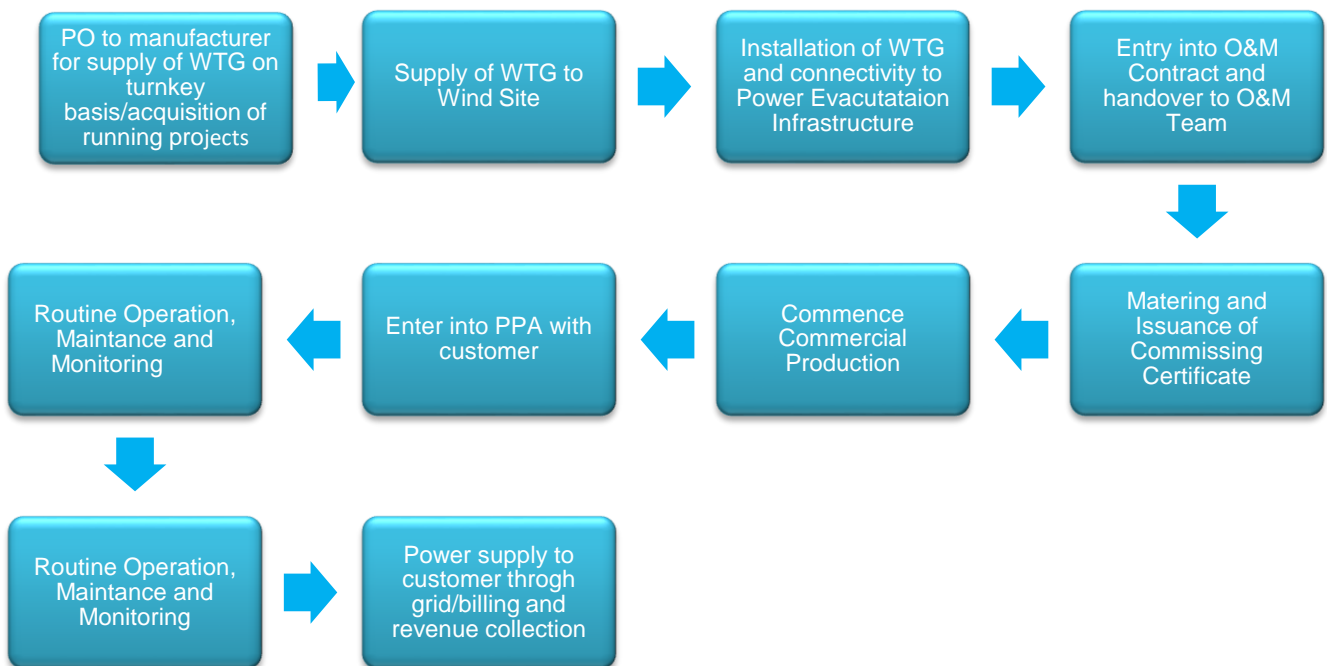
PO to manufacturer for supply of WTG on turnkey basis/acquisition of running projects

Supply of WTG to Wind Site

Installation of WTG and connectivity to Power Evacutataion Infrastructure

Entry into O&M Contract and handover to O&M Team

Matering and Issuance of Commissing Certificate

Commence Commercial Production

Enter into PPA with customer

Routine Operation, Maintance and Monitoring

Routine Operation, Maintance and Monitoring

Power supply to customer throgh grid/billing and revenue collection